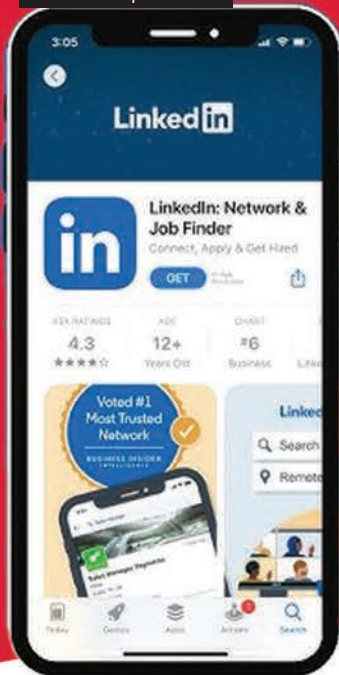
3:05

LinkedIn

in

LinkedIn: Network & Job Finder

Connect, Apply & Get Hired

GET

In-App Purchases

45K RATINGS

4.3

★★★★☆

AGE

12+

Years Old

CHART

#6

Business

Linke

Voted #1 Most Trusted Network

BUSINESS INSIDER INTELLIGENCE

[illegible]

Linkec

Search

Remote

Today

Games

Apps

Arcade

Search